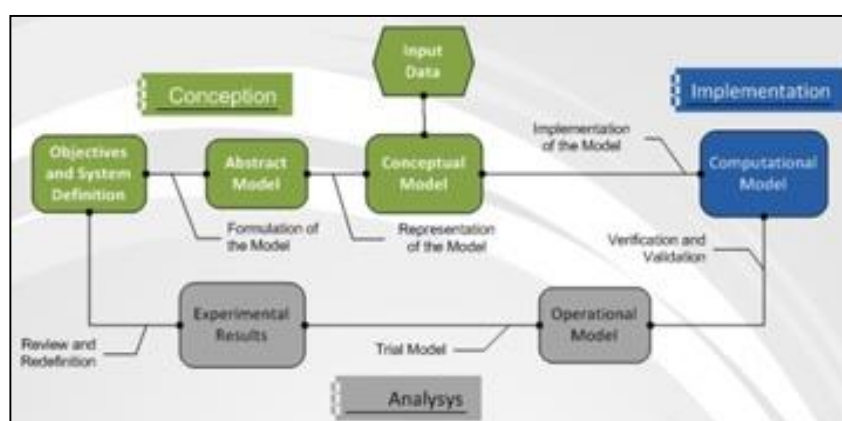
Input Data

Conception

Implementation

Objectives and System Definition

Abstract Model

Conceptual Model

Implementation of the Model

Computational Model

Formulation of the Model

Representation of the Model

Verification and Validation

Experimental Results

Operational Model

Review and Redefinition

Trial Model

Analysys